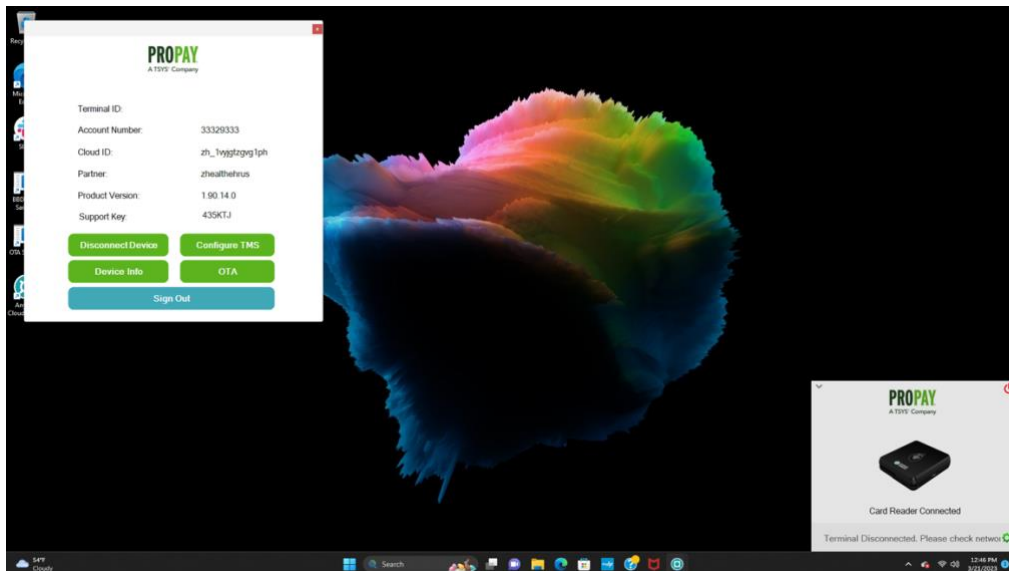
PROPAY
A TSYS Company

Terminal ID:
Account Number: 33329333
Cloud ID: zh_1vjgtzgvg1ph
Partner: zhealthehrus
Product Version: 1.90.14.0
Support Key: 435KTJ

Disconnect Device
Configure TMS
Device Info
OTA
Sign Out

PROPAY
A TSYS Company

Card Reader Connected

Terminal Disconnected. Please check networ

54°F
Cloudy

Search

12:46 PM
3/21/2023